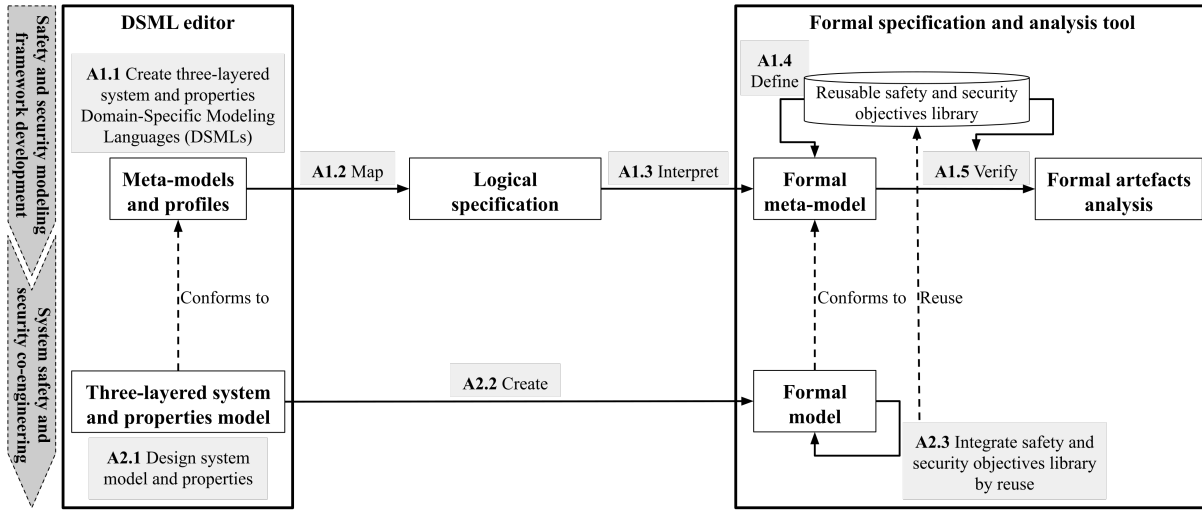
Safety and security modeling framework development

System safety and security co-engineering

DSML editor

**A1.1** Create three-layered system and properties Domain-Specific Modeling Languages (DSMLs)

Meta-models and profiles

Conforms to

Three-layered system and properties model

**A2.1** Design system model and properties

**A1.2** Map

Logical specification

**A1.3** Interpret

**A2.2** Create

Formal specification and analysis tool

**A1.4** Define

Reusable safety and security objectives library

Formal meta-model

**A1.5** Verify

Formal artefacts analysis

Conforms to

Reuse

Formal model

**A2.3** Integrate safety and security objectives library by reuse